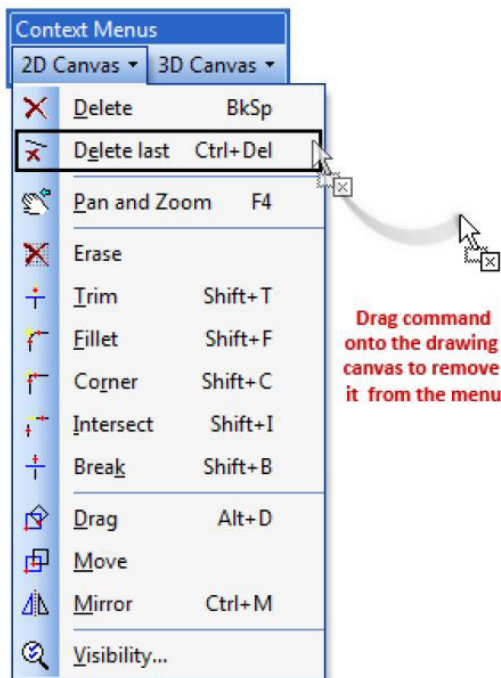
Context Menus

2D Canvas ▾ | 3D Canvas ▾

| | |
|---|---|
| Delete | BkSp |
| Delete last | Ctrl+Del |
| Pan and Zoom | F4 |
| Erase | |
| Trim | Shift+T |
| Fillet | Shift+F |
| Corner | Shift+C |
| Intersect | Shift+I |
| Break | Shift+B |
| Drag | Alt+D |
| Move | |
| Mirror | Ctrl+M |
| Visibility... | |

Drag command onto the drawing canvas to remove it from the menu